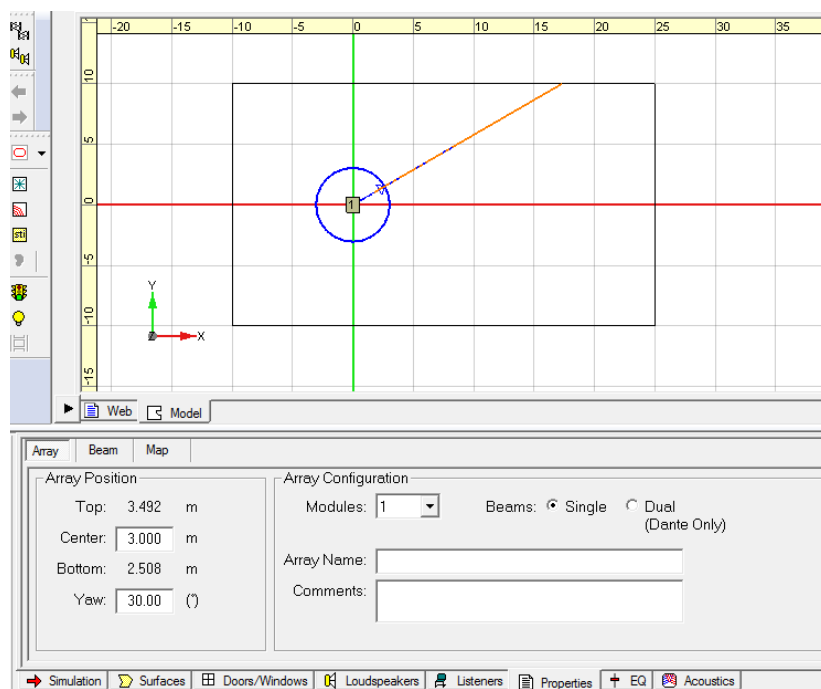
-20 -15 -10 -5 0 5 10 15 20 25 30 35

10
5
0
-5
-10
-15

sti

1

Y
X

Web Model

Array Beam Map

Array Position
Top: 3.492 m
Center: 3.000 m
Bottom: 2.508 m
Yaw: 30.00 (°)

Array Configuration
Modules: 1
Beams: Single Dual (Dante Only)
Array Name:
Comments:

Simulation Surfaces Doors/Windows Loudspeakers Listeners Properties EQ Acoustics